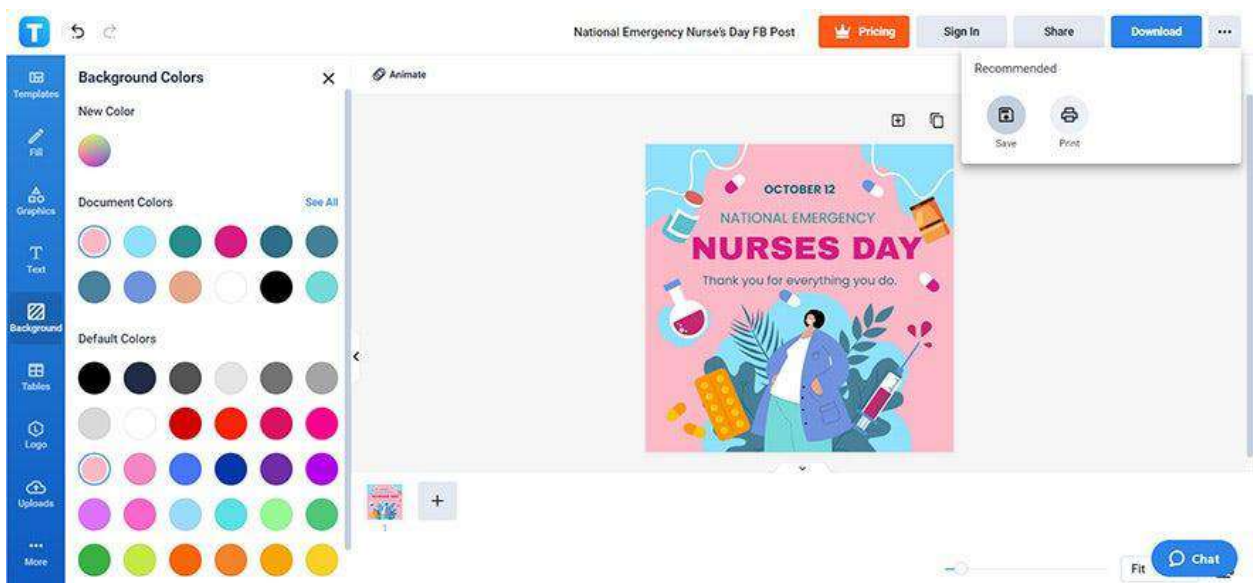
National Emergency Nurse's Day FB Post
Pricing
Sign In
Share
Download
...

Templates
Fill
Graphics
Text
Background
Tables
Logo
Uploads
More

Background Colors
New Color
Document Colors
See All
Default Colors

Animate

Recommended
Save
Print

OCTOBER 12
NATIONAL EMERGENCY
NURSES DAY
Thank you for everything you do.

1

Fit
Chat